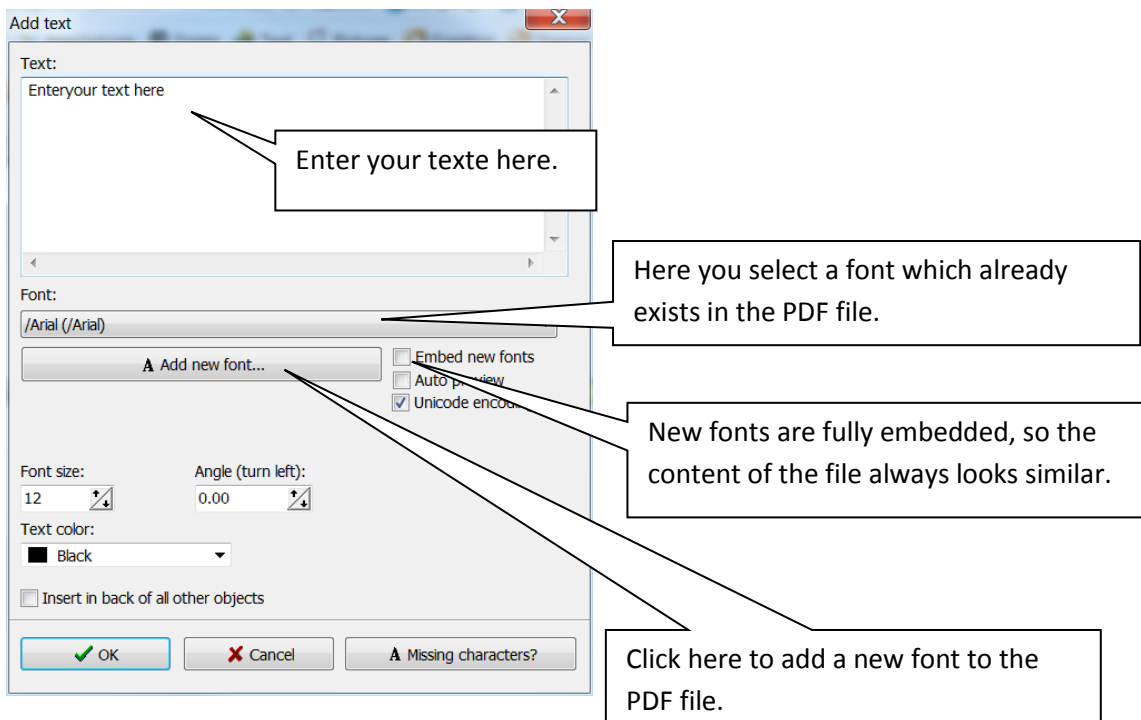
Add text

Text:

Enteryour text here

Enter your texte here.

Here you select a font which already exists in the PDF file.

Font:

/Arial (/Arial)

A Add new font...

Embed new fonts

Auto pr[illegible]view

Unicode encod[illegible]

New fonts are fully embedded, so the content of the file always looks similar.

Font size:

12

Angle (turn left):

0.00

Text color:

Black

Insert in back of all other objects

OK

Cancel

A Missing characters?

Click here to add a new font to the PDF file.